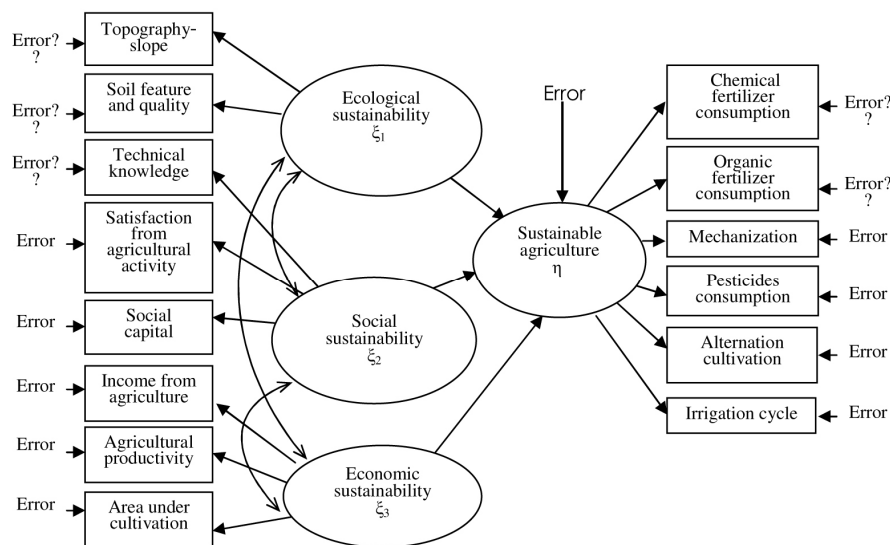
Error?
?

Topography-slope

Error?
?

Soil feature and quality

Error?
?

Technical knowledge

Error

Satisfaction from agricultural activity

Error

Social capital

Error

Income from agriculture

Error

Agricultural productivity

Error

Area under cultivation

Ecological sustainability
$\xi_1$

Social sustainability
$\xi_2$

Economic sustainability
$\xi_3$

Error

Sustainable agriculture
$\eta$

Chemical fertilizer consumption

Error?
?

Organic fertilizer consumption

Error?
?

Mechanization

Error

Pesticides consumption

Error

Alternation cultivation

Error

Irrigation cycle

Error